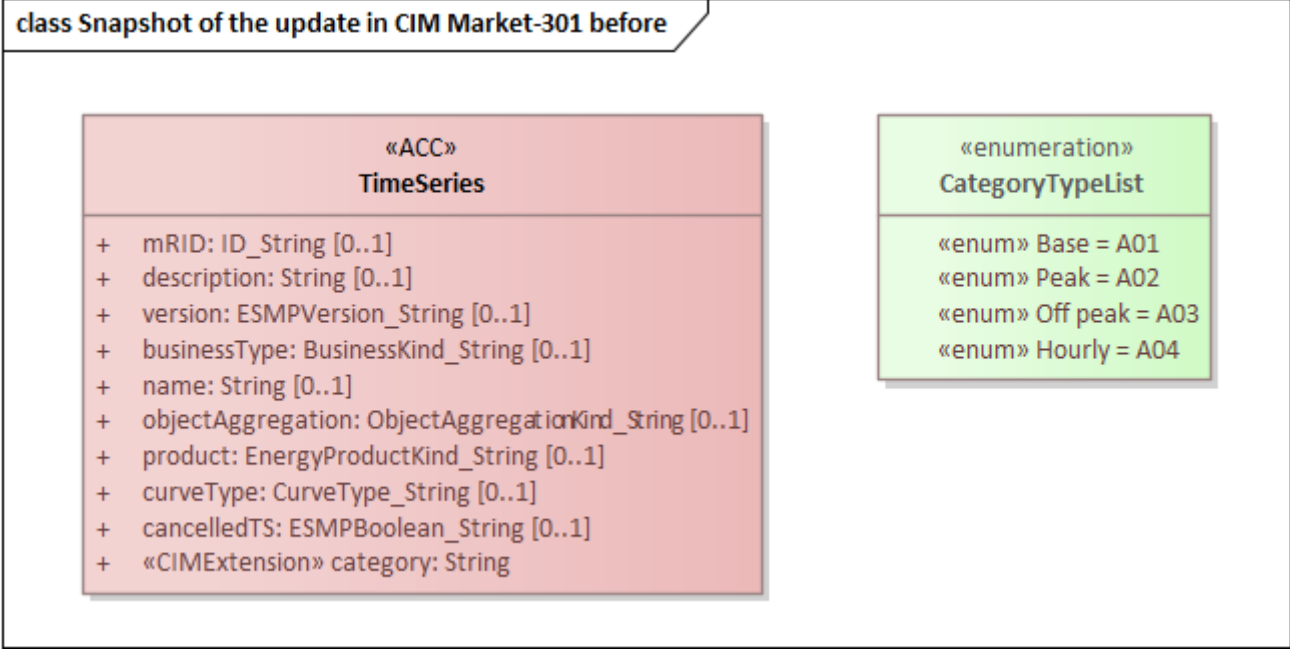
class Snapshot of the update in CIM Market-301 before

«ACC»
TimeSeries

+ mRID: ID_String [0..1]
+ description: String [0..1]
+ version: ESMPVersion_String [0..1]
+ businessType: BusinessKind_String [0..1]
+ name: String [0..1]
+ objectAggregation: ObjectAggregationKind_String [0..1]
+ product: EnergyProductKind_String [0..1]
+ curveType: CurveType_String [0..1]
+ cancelledTS: ESMPBoolean_String [0..1]
+ «CIMExtension» category: String

«enumeration»
CategoryTypeList

«enum» Base = A01
«enum» Peak = A02
«enum» Off peak = A03
«enum» Hourly = A04